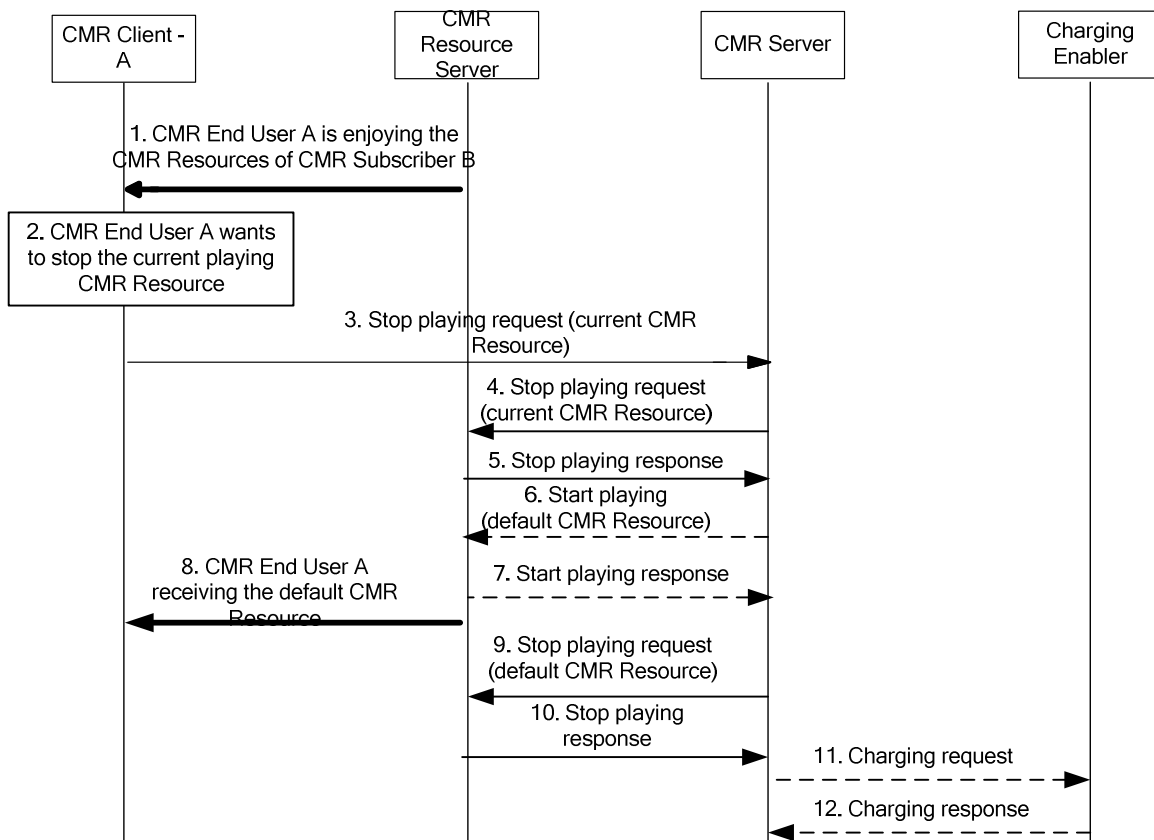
CMR Client - A

CMR Resource Server

CMR Server

Charging Enabler

1. CMR End User A is enjoying the CMR Resources of CMR Subscriber B

2. CMR End User A wants to stop the current playing CMR Resource

3. Stop playing request (current CMR Resource)

4. Stop playing request (current CMR Resource)

5. Stop playing response

6. Start playing (default CMR Resource)

8. CMR End User A receiving the default CMR Resource

7. Start playing response

9. Stop playing request (default CMR Resource)

10. Stop playing response

11. Charging request

12. Charging response